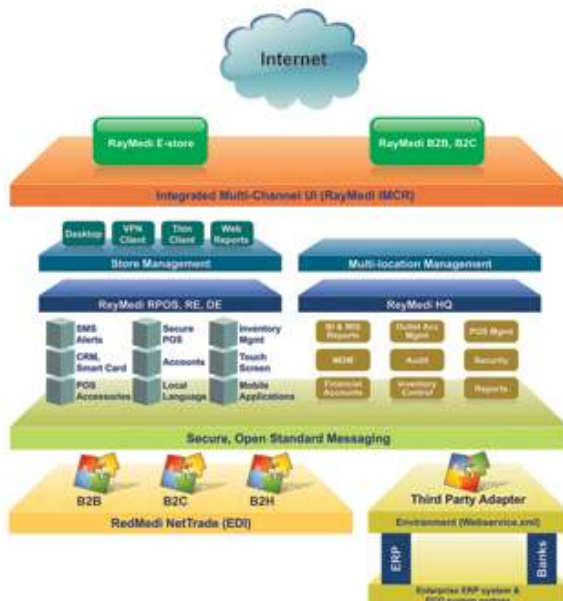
Internet

RayMedi E-store

RayMedi B2B, B2C

Integrated Multi-Channel UI (RayMedi IMCR)

Desktop

VPN Client

Thin Client

Web Reports

Store Management

Multi-location Management

RayMedi RPOS, RE, DE

RayMedi HQ

SMS Alerts

Secure POS

Inventory Mgmt

CRM, Smart Card

Accounts

Touch Screen

POS Accessories

Local Language

Mobile Applications

BI & MIS Reports

Outlet Acc Mgmt

POS Mgmt

MDM

Audit

Security

Financial Accounts

Inventory Control

Reports

Secure, Open Standard Messaging

B2B

B2C

B2H

RedMedi NetTrade (EDI)

Third Party Adapter

Environment (Webservice.xml)

ERP

Banks

Enterprise ERP system & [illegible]